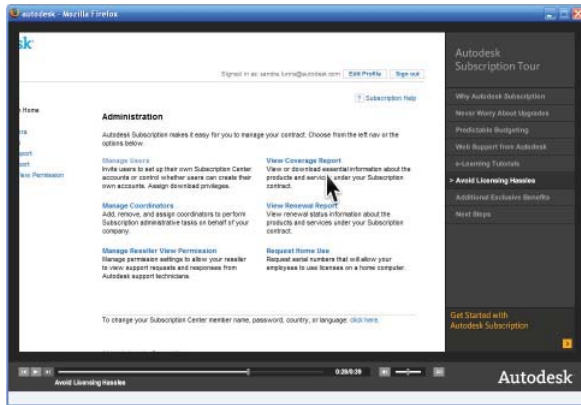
autodesk - Mozilla Firefox

sk

Signed in as: sandra.lunna@autodesk.com Edit Profile Sign out

? Subscription Help

Home

rs

port

ort

ew Permission

Administration

Autodesk Subscription makes it easy for you to manage your contract. Choose from the left nav or the options below.

Manage Users
Invite users to set up their own Subscription Center accounts or control whether users can create their own accounts. Assign download privileges.

View Coverage Report
View or download essential information about the products and services under your Subscription contract.

Manage Coordinators
Add, remove, and assign coordinators to perform Subscription administrative tasks on behalf of your company.

View Renewal Report
View renewal status information about the products and services under your Subscription contract.

Manage Reseller View Permission
Manage permission settings to allow your reseller to view support requests and responses from Autodesk support technicians.

Request Home Use
Request serial numbers that will allow your employees to use licenses on a home computer.

To change your Subscription Center member name, password, country, or language: click here.

Autodesk Subscription Tour

Why Autodesk Subscription

Never Worry About Upgrades

Predictable Budgeting

Web Support from Autodesk

e-Learning Tutorials

> Avoid Licensing Hassles

Additional Exclusive Benefits

Next Steps

Get Started with Autodesk Subscription

0:28/0:39

Avoid Licensing Hassles

Autodesk